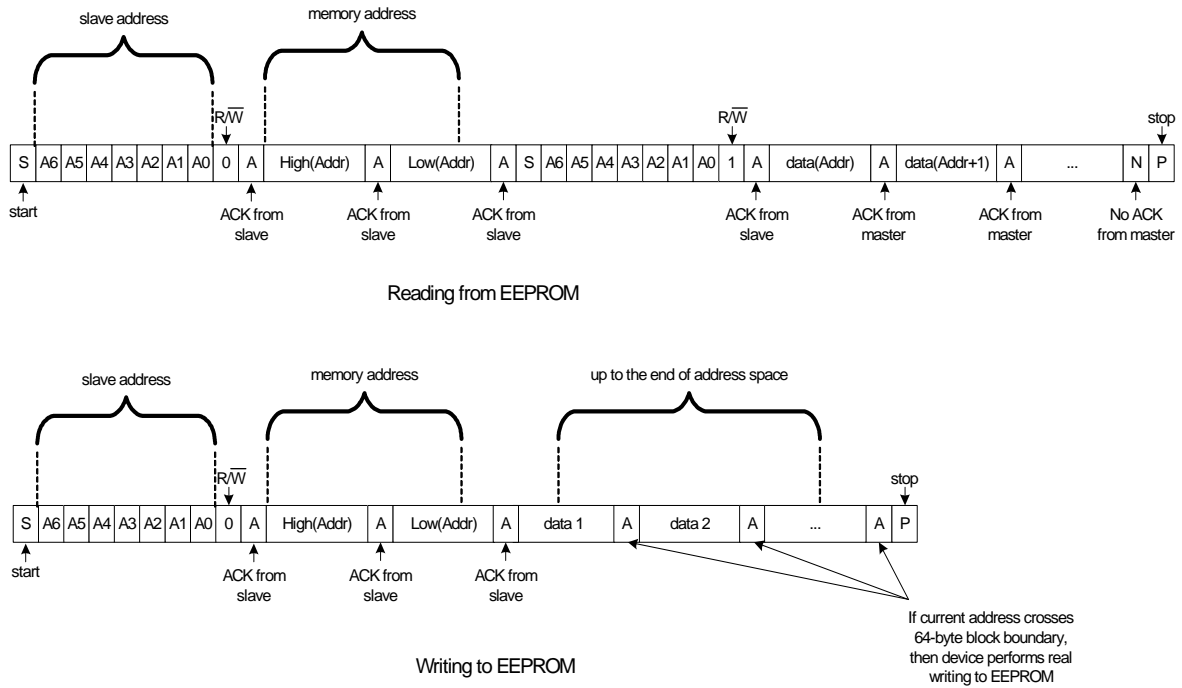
slave address

memory address

$R/\overline{W}$

$R/\overline{W}$

stop

| S | A6 | A5 | A4 | A3 | A2 | A1 | A0 | 0 | A | High(Addr) | A | Low(Addr) | A | S | A6 | A5 | A4 | A3 | A2 | A1 | A0 | 1 | A | data(Addr) | A | data(Addr+1) | A | ... | N | P |
|---|---|---|---|---|---|---|---|---|---|---|---|---|---|---|---|---|---|---|---|---|---|---|---|---|---|---|---|---|---|---|

start

ACK from slave

ACK from slave

ACK from slave

ACK from slave

ACK from master

ACK from master

No ACK from master

Reading from EEPROM

slave address

memory address

up to the end of address space

$R/\overline{W}$

stop

| S | A6 | A5 | A4 | A3 | A2 | A1 | A0 | 0 | A | High(Addr) | A | Low(Addr) | A | data 1 | A | data 2 | A | ... | A | P |
|---|---|---|---|---|---|---|---|---|---|---|---|---|---|---|---|---|---|---|---|---|

start

ACK from slave

ACK from slave

ACK from slave

If current address crosses 64-byte block boundary, then device performs real writing to EEPROM

Writing to EEPROM